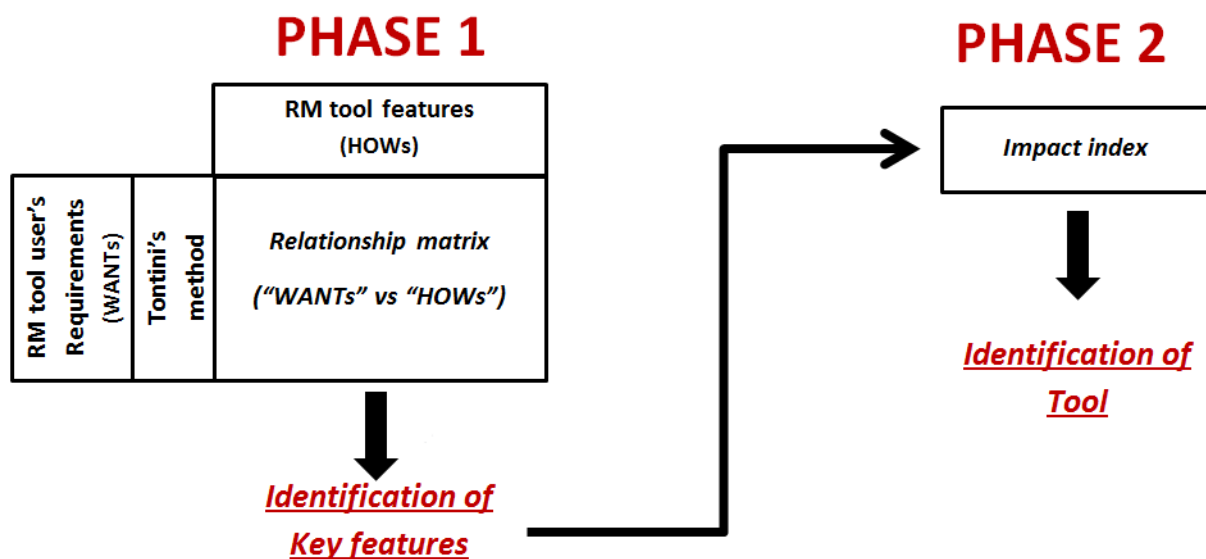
PHASE 1

RM tool features (HOWs)

RM tool user's Requirements (WANTs)

Tontini's method

Relationship matrix ("WANTs" vs "HOWs")

Identification of Key features

PHASE 2

Impact index

Identification of Tool